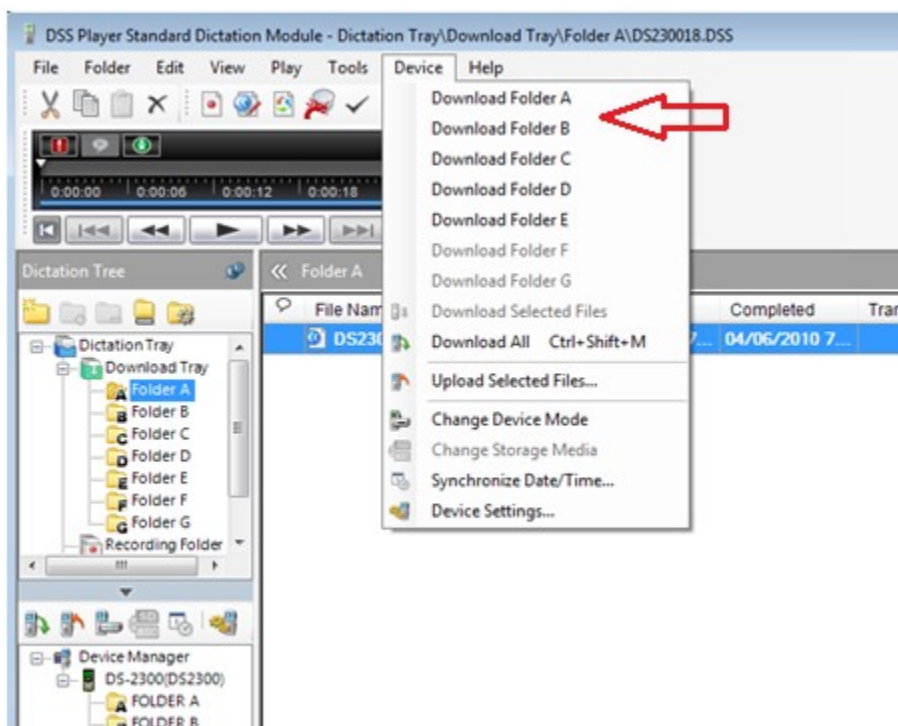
DSS Player Standard Dictation Module - Dictation Tray\Download Tray\Folder A\DS230018.DSS

File Folder Edit View Play Tools Device Help

0:00:00 0:00:06 0:00:12 0:00:18

Dictation Tree

Dictation Tray
Download Tray
Folder A
Folder B
Folder C
Folder D
Folder E
Folder F
Folder G
Recording Folder

Device Manager
DS-2300(DS2300)
FOLDER A
FOLDER B

« Folder A

File Nam
DS230
7...
Completed
04/06/2010 7...
Tra

Download Folder A
Download Folder B
Download Folder C
Download Folder D
Download Folder E
Download Folder F
Download Folder G
Download Selected Files
Download All Ctrl+Shift+M
Upload Selected Files...
Change Device Mode
Change Storage Media
Synchronize Date/Time...
Device Settings...